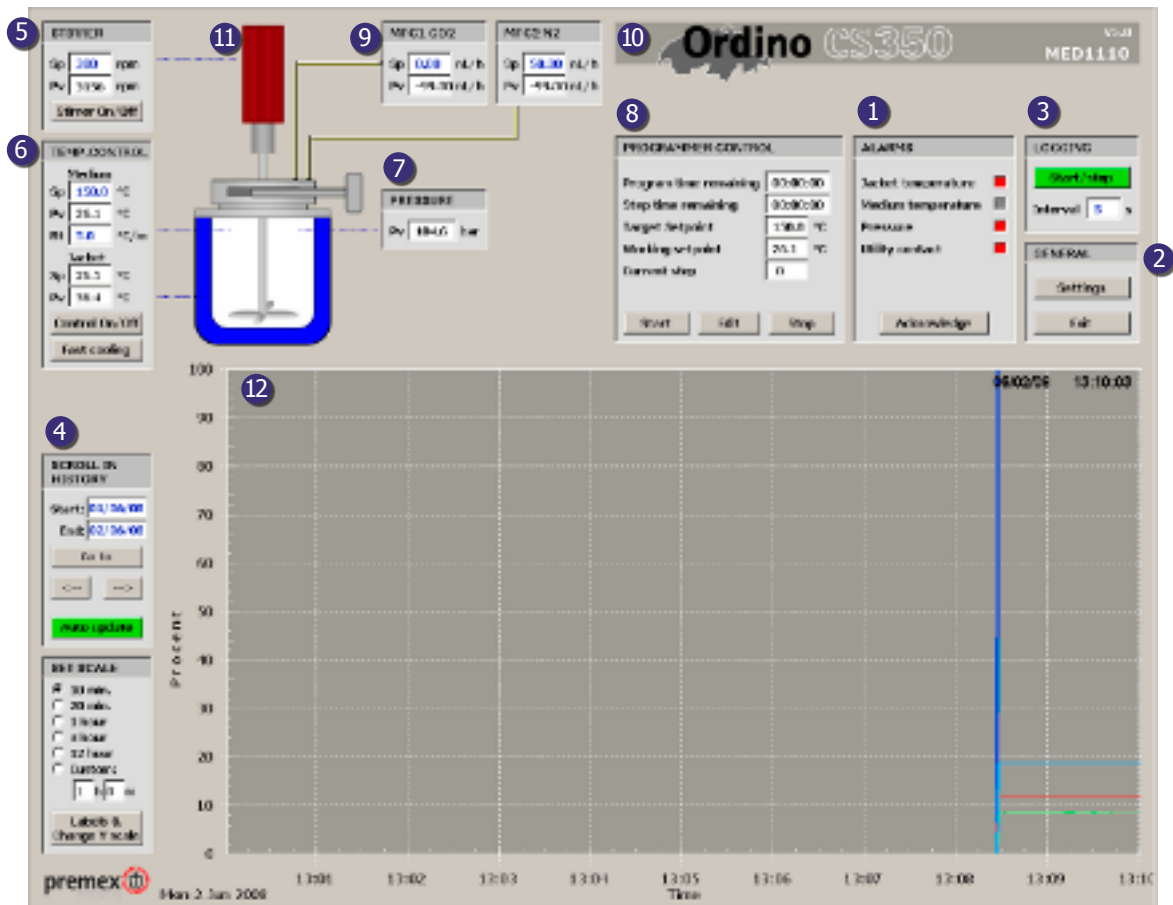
5 STIRRER
Sp 300 rpm
Pv 3196 rpm
Stirrer On/Off

11

9 MFC1 CO2
Sp 0.00 nL/h
Pv -99.00 nL/h

MFC2 N2
Sp 50.00 nL/h
Pv -99.00 nL/h

10 Ordino CS350
V3.0
MED1110

6 TEMP.CONTROL
Medium
Sp 150.0 °C
Pv 25.1 °C
RR 5.0 °C/m
Jacket
Sp 25.1 °C
Pv 18.4 °C
Control On/Off
Fast cooling

7 PRESSURE
Pv 104.6 bar

8 PROGRAMMER CONTROL
Program time remaining 00:00:00
Step time remaining 00:00:00
Target Setpoint 150.0 °C
Working setpoint 25.1 °C
Current step 0
Start Edit Stop

1 ALARMS
Jacket temperature
Medium temperature
Pressure
Utility contact
Acknowledge

3 LOGGING
Start/stop
Interval 5 s

2 GENERAL
Settings
Exit

4 SCROLL IN HISTORY
Start: 01/06/06
End: 02/06/06
Go to
<-- -->
Auto update

TIME SCALE
10 min.
20 min.
1 hour
4 hour
12 hour
Custom
1 h 0 m
Labels & Change Y scale

12
100 90 80 70 60 50 40 30 20 10 0
Procent
06/02/06 13:10:03
13:01 13:02 13:03 13:04 13:05 13:06 13:07 13:08 13:09 13:10
Time

premex
Mon 2 Jun 2006